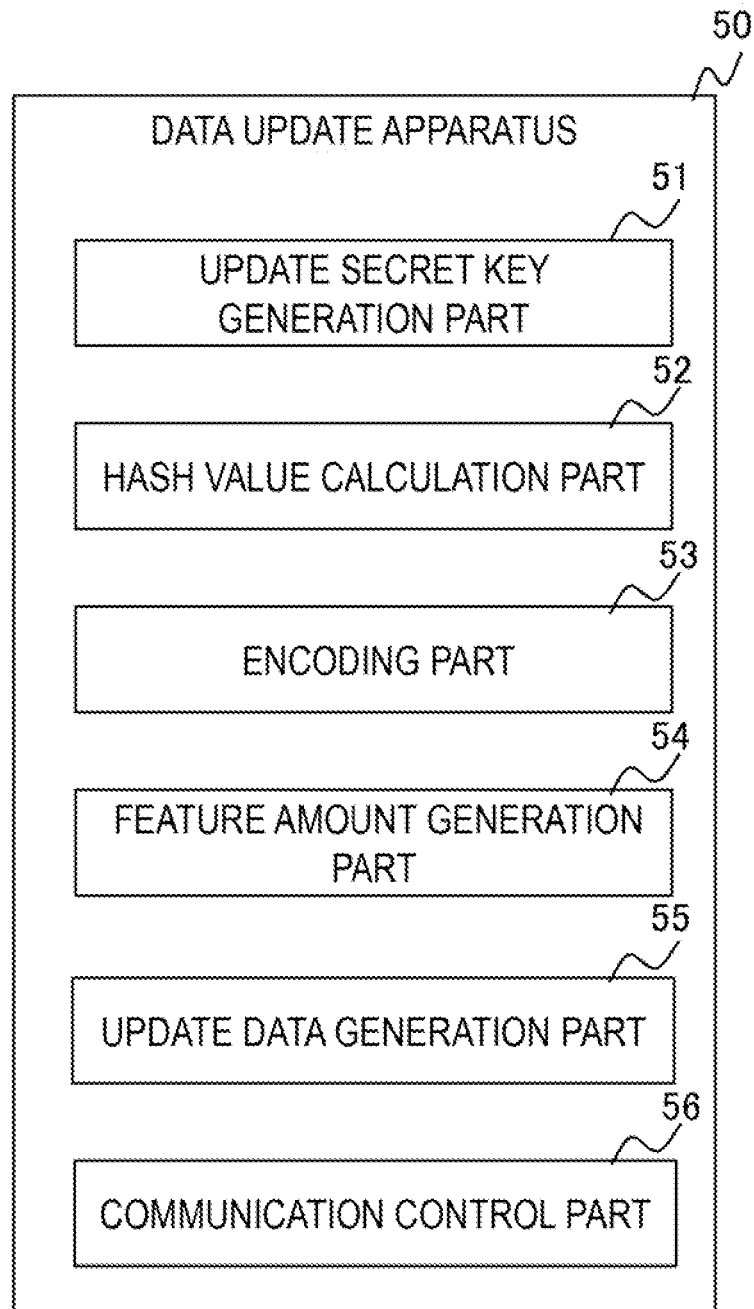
50

DATA UPDATE APPARATUS

51

UPDATE SECRET KEY GENERATION PART

52

HASH VALUE CALCULATION PART

53

ENCODING PART

54

FEATURE AMOUNT GENERATION PART

55

UPDATE DATA GENERATION PART

56

COMMUNICATION CONTROL PART